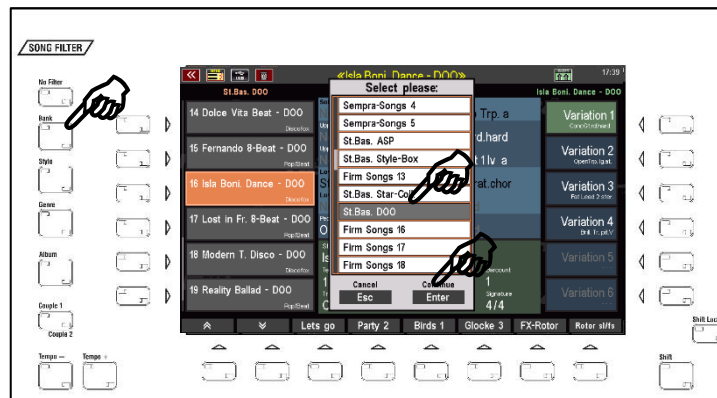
SONG FILTER

No Filter

Rank

Style

Genre

Album

Couple 1

Couple 2

Tempo —

Tempo +

«Isla Boni. Dance - DOO»

17:39

St.Bas. DOO

Isla Boni. Dance - DOO

14 Dolce Vita Beat - DOO
Discofox

15 Fernando 8-Beat - DOO
Pop/Beat

16 Isla Boni. Dance - DOO
Discofox

17 Lost in Fr. 8-Beat - DOO
Pop/Beat

18 Modern T. Disco - DOO
Discofox

19 Reality Ballad - DOO
Pop/Beat

Select please:

Sempra-Songs 4

Sempra-Songs 5

St.Bas. ASP

St.Bas. Style-Box

Firm Songs 13

St.Bas. Star-Co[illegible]

St.Bas. DOO

Firm Songs 16

Firm Songs 17

Firm Songs 18

Cancel
Esc

Continue
Enter

Trp. a

rd.hard

t 1lv a

rat.chor

Variation 1

Variation 2

Variation 3

Variation 4

Variation 5

Variation 6

Signature
4/4

Lets go

Party 2

Birds 1

Glocke 3

FX-Rotor

Rotor sl/fs

Shift Lo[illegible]

Shift